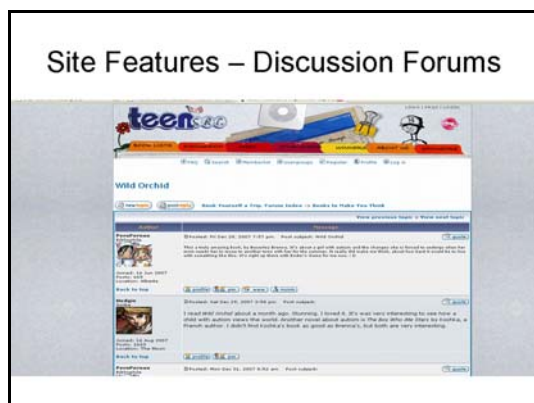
Site Features – Discussion Forums

teen

Wild Orchid

Book Yourself a Trip. Forum Index -> Books to Make You Think

View previous topic :: View next topic

Author

Message

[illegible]

Joined: 16 Jun 2007

Back to top

Posted: Sat Dec 29, 2007 3:56 pm Post subject:

I read Wild Orchid about a month ago. Stunning. I loved it. It's was very interesting to see how a child with autism views the world. Another novel about autism is The Boy Who Ate Stars by Kochka, a French author. I didn't find Kochka's book as good as Brenna's, but both are very interesting.

Joined: 16 Aug 2007

Back to top

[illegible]